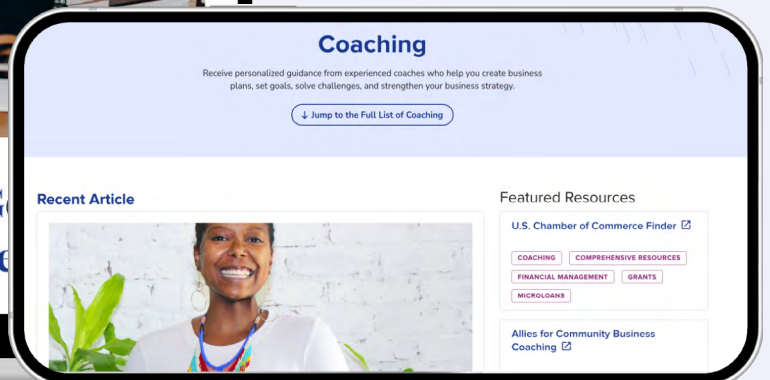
Coaching

Receive personalized guidance from experienced coaches who help you create business plans, set goals, solve challenges, and strengthen your business strategy.

↓ Jump to the Full List of Coaching

Recent Article

Featured Resources

U.S. Chamber of Commerce Finder

COACHING
COMPREHENSIVE RESOURCES
FINANCIAL MANAGEMENT
GRANTS
MICROLOANS

Allies for Community Business Coaching